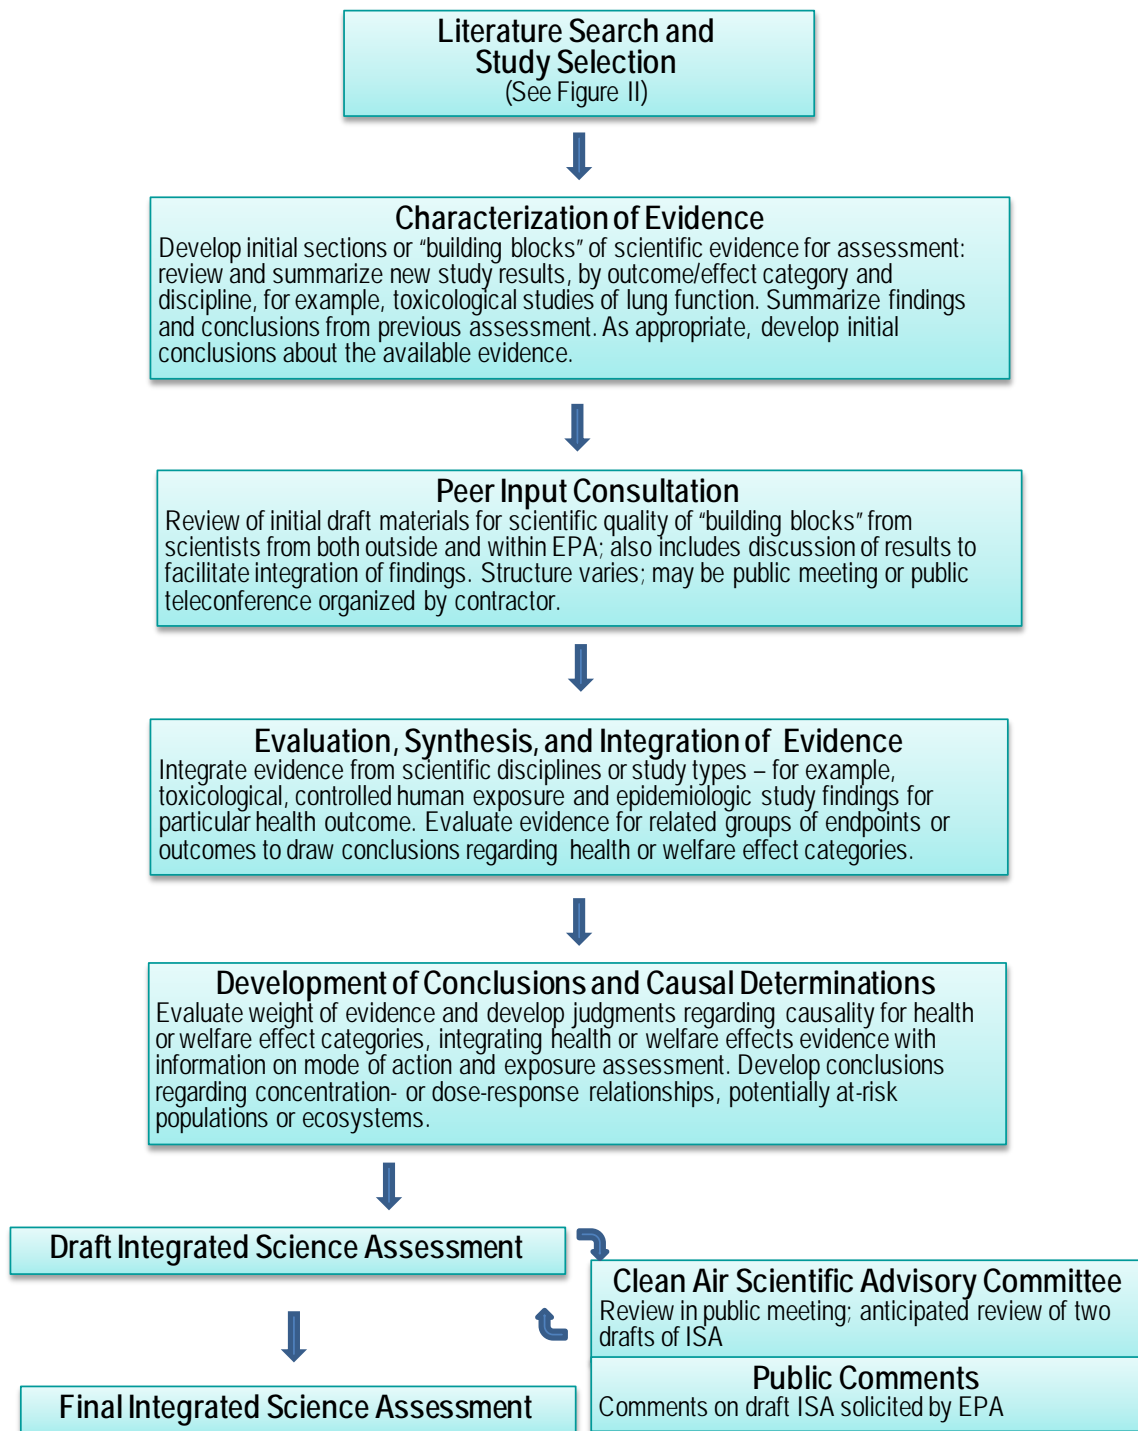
Literature Search and Study Selection
(See Figure II)

Characterization of Evidence
Develop initial sections or "building blocks" of scientific evidence for assessment: review and summarize new study results, by outcome/effect category and discipline, for example, toxicological studies of lung function. Summarize findings and conclusions from previous assessment. As appropriate, develop initial conclusions about the available evidence.

Peer Input Consultation
Review of initial draft materials for scientific quality of "building blocks" from scientists from both outside and within EPA; also includes discussion of results to facilitate integration of findings. Structure varies; may be public meeting or public teleconference organized by contractor.

Evaluation, Synthesis, and Integration of Evidence
Integrate evidence from scientific disciplines or study types – for example, toxicological, controlled human exposure and epidemiologic study findings for particular health outcome. Evaluate evidence for related groups of endpoints or outcomes to draw conclusions regarding health or welfare effect categories.

Development of Conclusions and Causal Determinations
Evaluate weight of evidence and develop judgments regarding causality for health or welfare effect categories, integrating health or welfare effects evidence with information on mode of action and exposure assessment. Develop conclusions regarding concentration- or dose-response relationships, potentially at-risk populations or ecosystems.

Draft Integrated Science Assessment

Clean Air Scientific Advisory Committee
Review in public meeting; anticipated review of two drafts of ISA

Public Comments
Comments on draft ISA solicited by EPA

Final Integrated Science Assessment